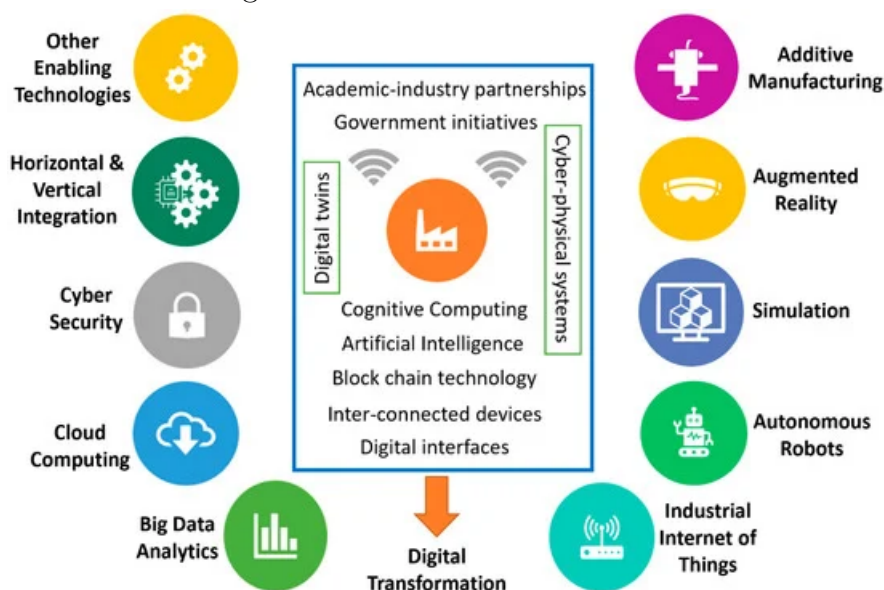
Other Enabling Technologies

Horizontal & Vertical Integration

Cyber Security

Cloud Computing

Big Data Analytics

Academic-industry partnerships

Government initiatives

Digital twins

Cyber-physical systems

Cognitive Computing

Artificial Intelligence

Block chain technology

Inter-connected devices

Digital interfaces

Digital Transformation

Additive Manufacturing

Augmented Reality

Simulation

Autonomous Robots

Industrial Internet of Things